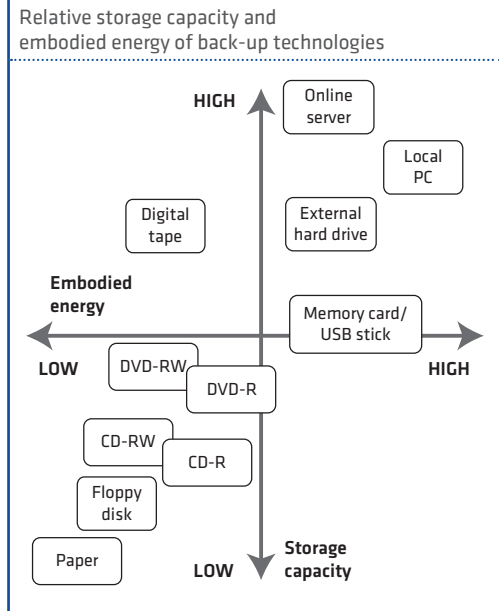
Relative storage capacity and embodied energy of back-up technologies

HIGH

Online server

Local PC

Digital tape

External hard drive

Embodied energy

Memory card/ USB stick

LOW

HIGH

DVD-RW

DVD-R

CD-RW

CD-R

Floppy disk

Paper

LOW

Storage capacity